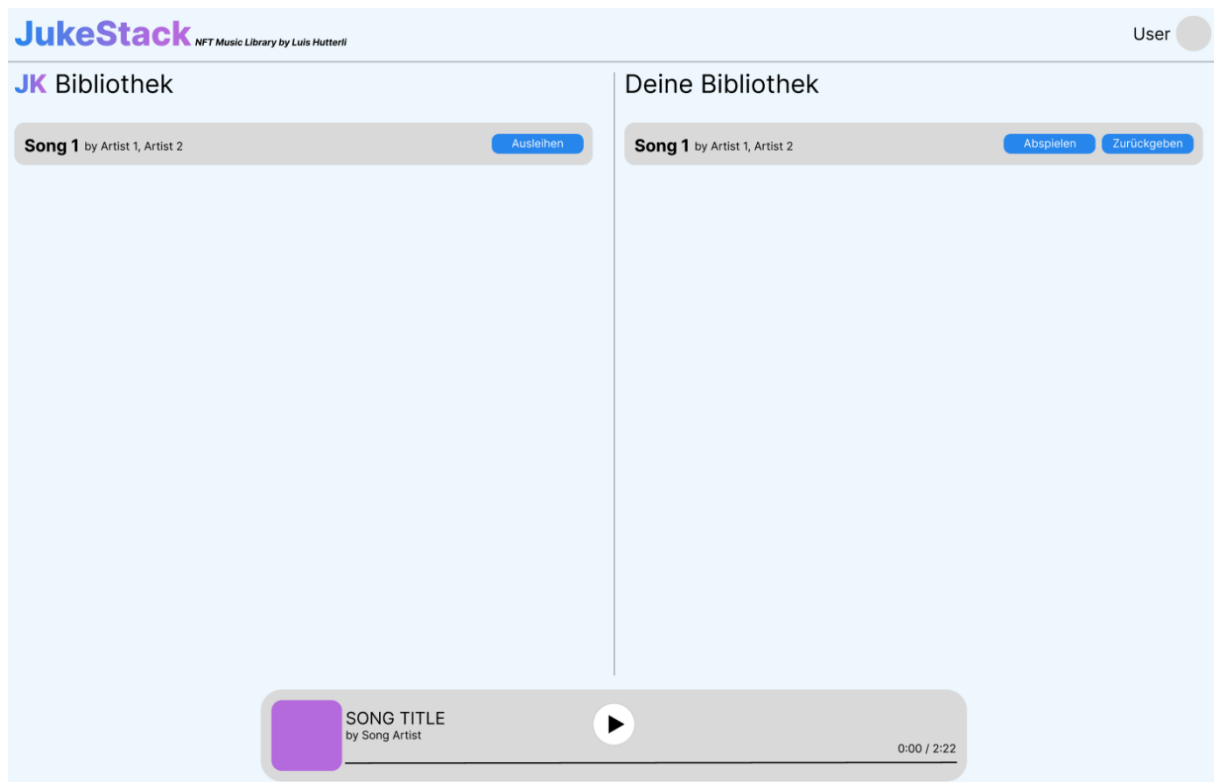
JukeStack NFT Music Library by Luis Hutterli

User

JK Bibliothek

Song 1 by Artist 1, Artist 2

Ausleihen

Deine Bibliothek

Song 1 by Artist 1, Artist 2

Abspielen

Zurückgeben

SONG TITLE
by Song Artist

0:00 / 2:22